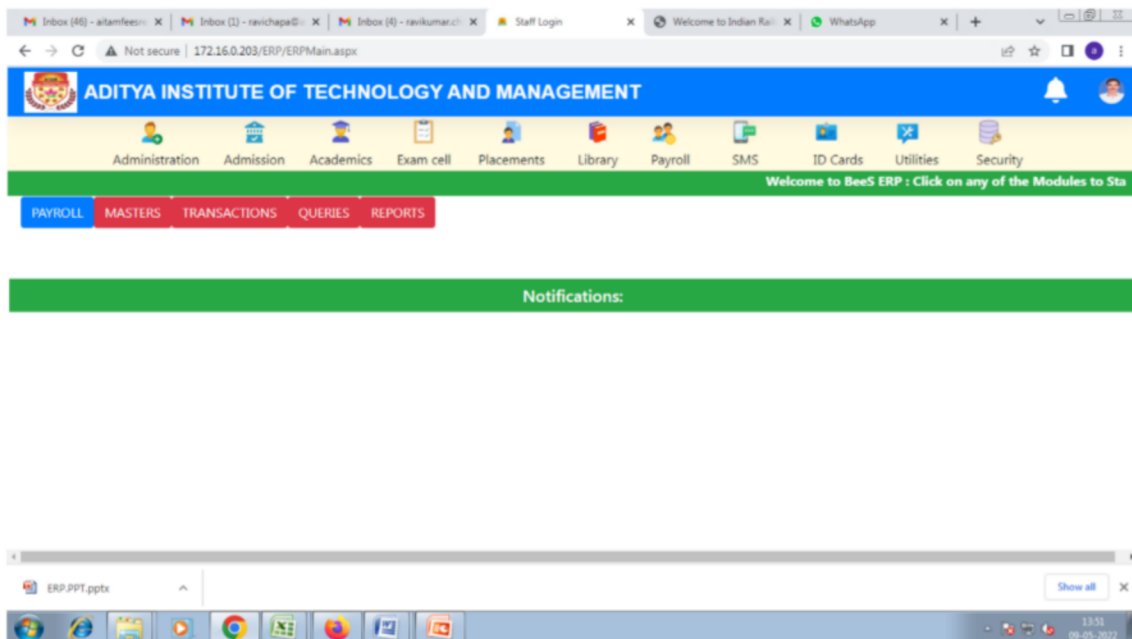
Inbox (46) - aitamfeesr ×
Inbox (1) - ravichapa@ ×
Inbox (4) - ravikumar.c ×
Staff Login ×
Welcome to Indian Rai ×
WhatsApp ×
+

Not secure | 172.16.0.203/ERP/ERPMain.aspx

ADITYA INSTITUTE OF TECHNOLOGY AND MANAGEMENT

Administration
Admission
Academics
Exam cell
Placements
Library
Payroll
SMS
ID Cards
Utilities
Security

Welcome to BeeS ERP : Click on any of the Modules to Sta

PAYROLL
MASTERS
TRANSACTIONS
QUERIES
REPORTS

Notifications:

ERP.PPT.pptx

Show all

13:51
09-05-2022